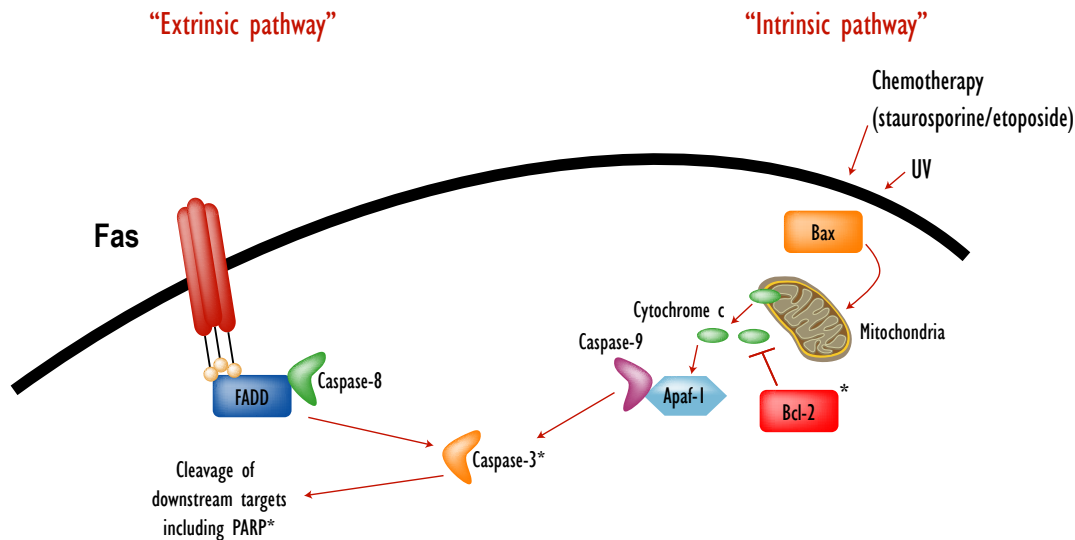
"Extrinsic pathway"

"Intrinsic pathway"

Chemotherapy (staurosporine/etoposide)

UV

Fas

Bax

Cytochrome c

Mitochondria

Caspase-9

FADD

Caspase-8

Apaf-1

Bcl-2

*

Caspase-3*

Cleavage of downstream targets including PARP*